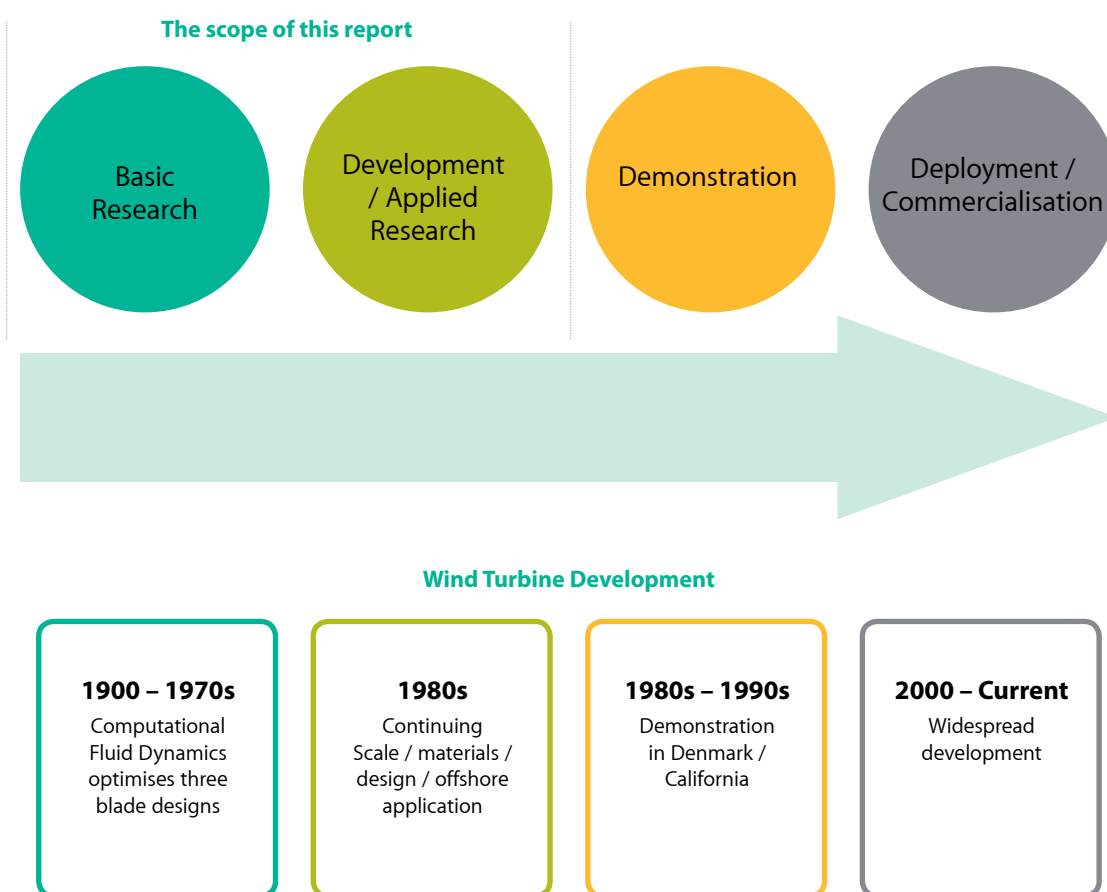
The scope of this report

Basic Research

Development / Applied Research

Demonstration

Deployment / Commercialisation

Wind Turbine Development

1900 – 1970s
Computational Fluid Dynamics optimises three blade designs

1980s
Continuing Scale / materials / design / offshore application

1980s – 1990s
Demonstration in Denmark / California

2000 – Current
Widespread development